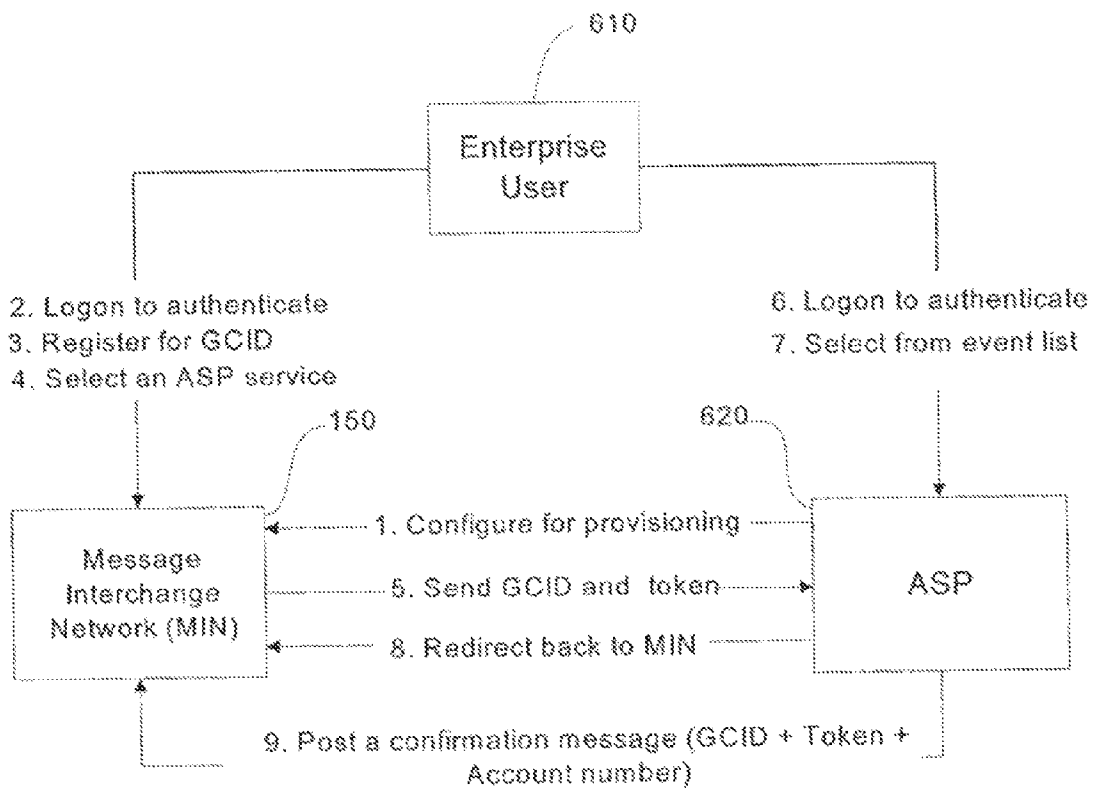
610

Enterprise User

2. Logon to authenticate
3. Register for GCID
4. Select an ASP service

6. Logon to authenticate
7. Select from event list

150

620

Message Interchange Network (MIN)

1. Configure for provisioning

5. Send GCID and token

8. Redirect back to MIN

ASP

9. Post a confirmation message (GCID + Token + Account number)